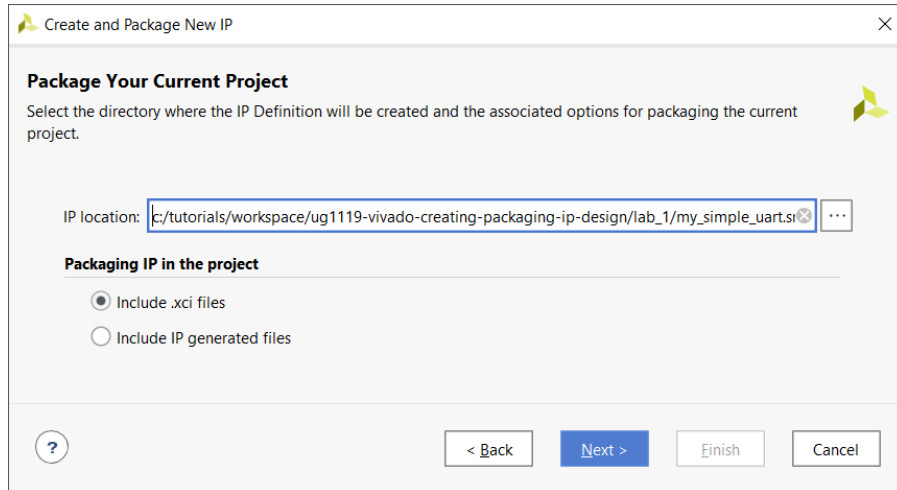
Create and Package New IP

Package Your Current Project

Select the directory where the IP Definition will be created and the associated options for packaging the current project.

IP location: c:/tutorials/workspace/ug1119-vivado-creating-packaging-ip-design/lab_1/my_simple_uart.s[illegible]

...

Packaging IP in the project

Include .xci files

Include IP generated files

?

< Back

Next >

Finish

Cancel